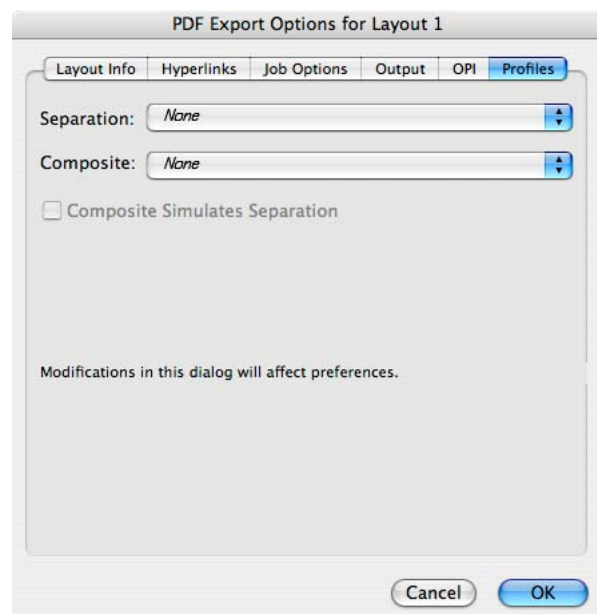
PDF Export Options for Layout 1

Layout Info | Hyperlinks | Job Options | Output | OPI | Profiles

Separation: None

Composite: None

Composite Simulates Separation

Modifications in this dialog will affect preferences.

Cancel
OK